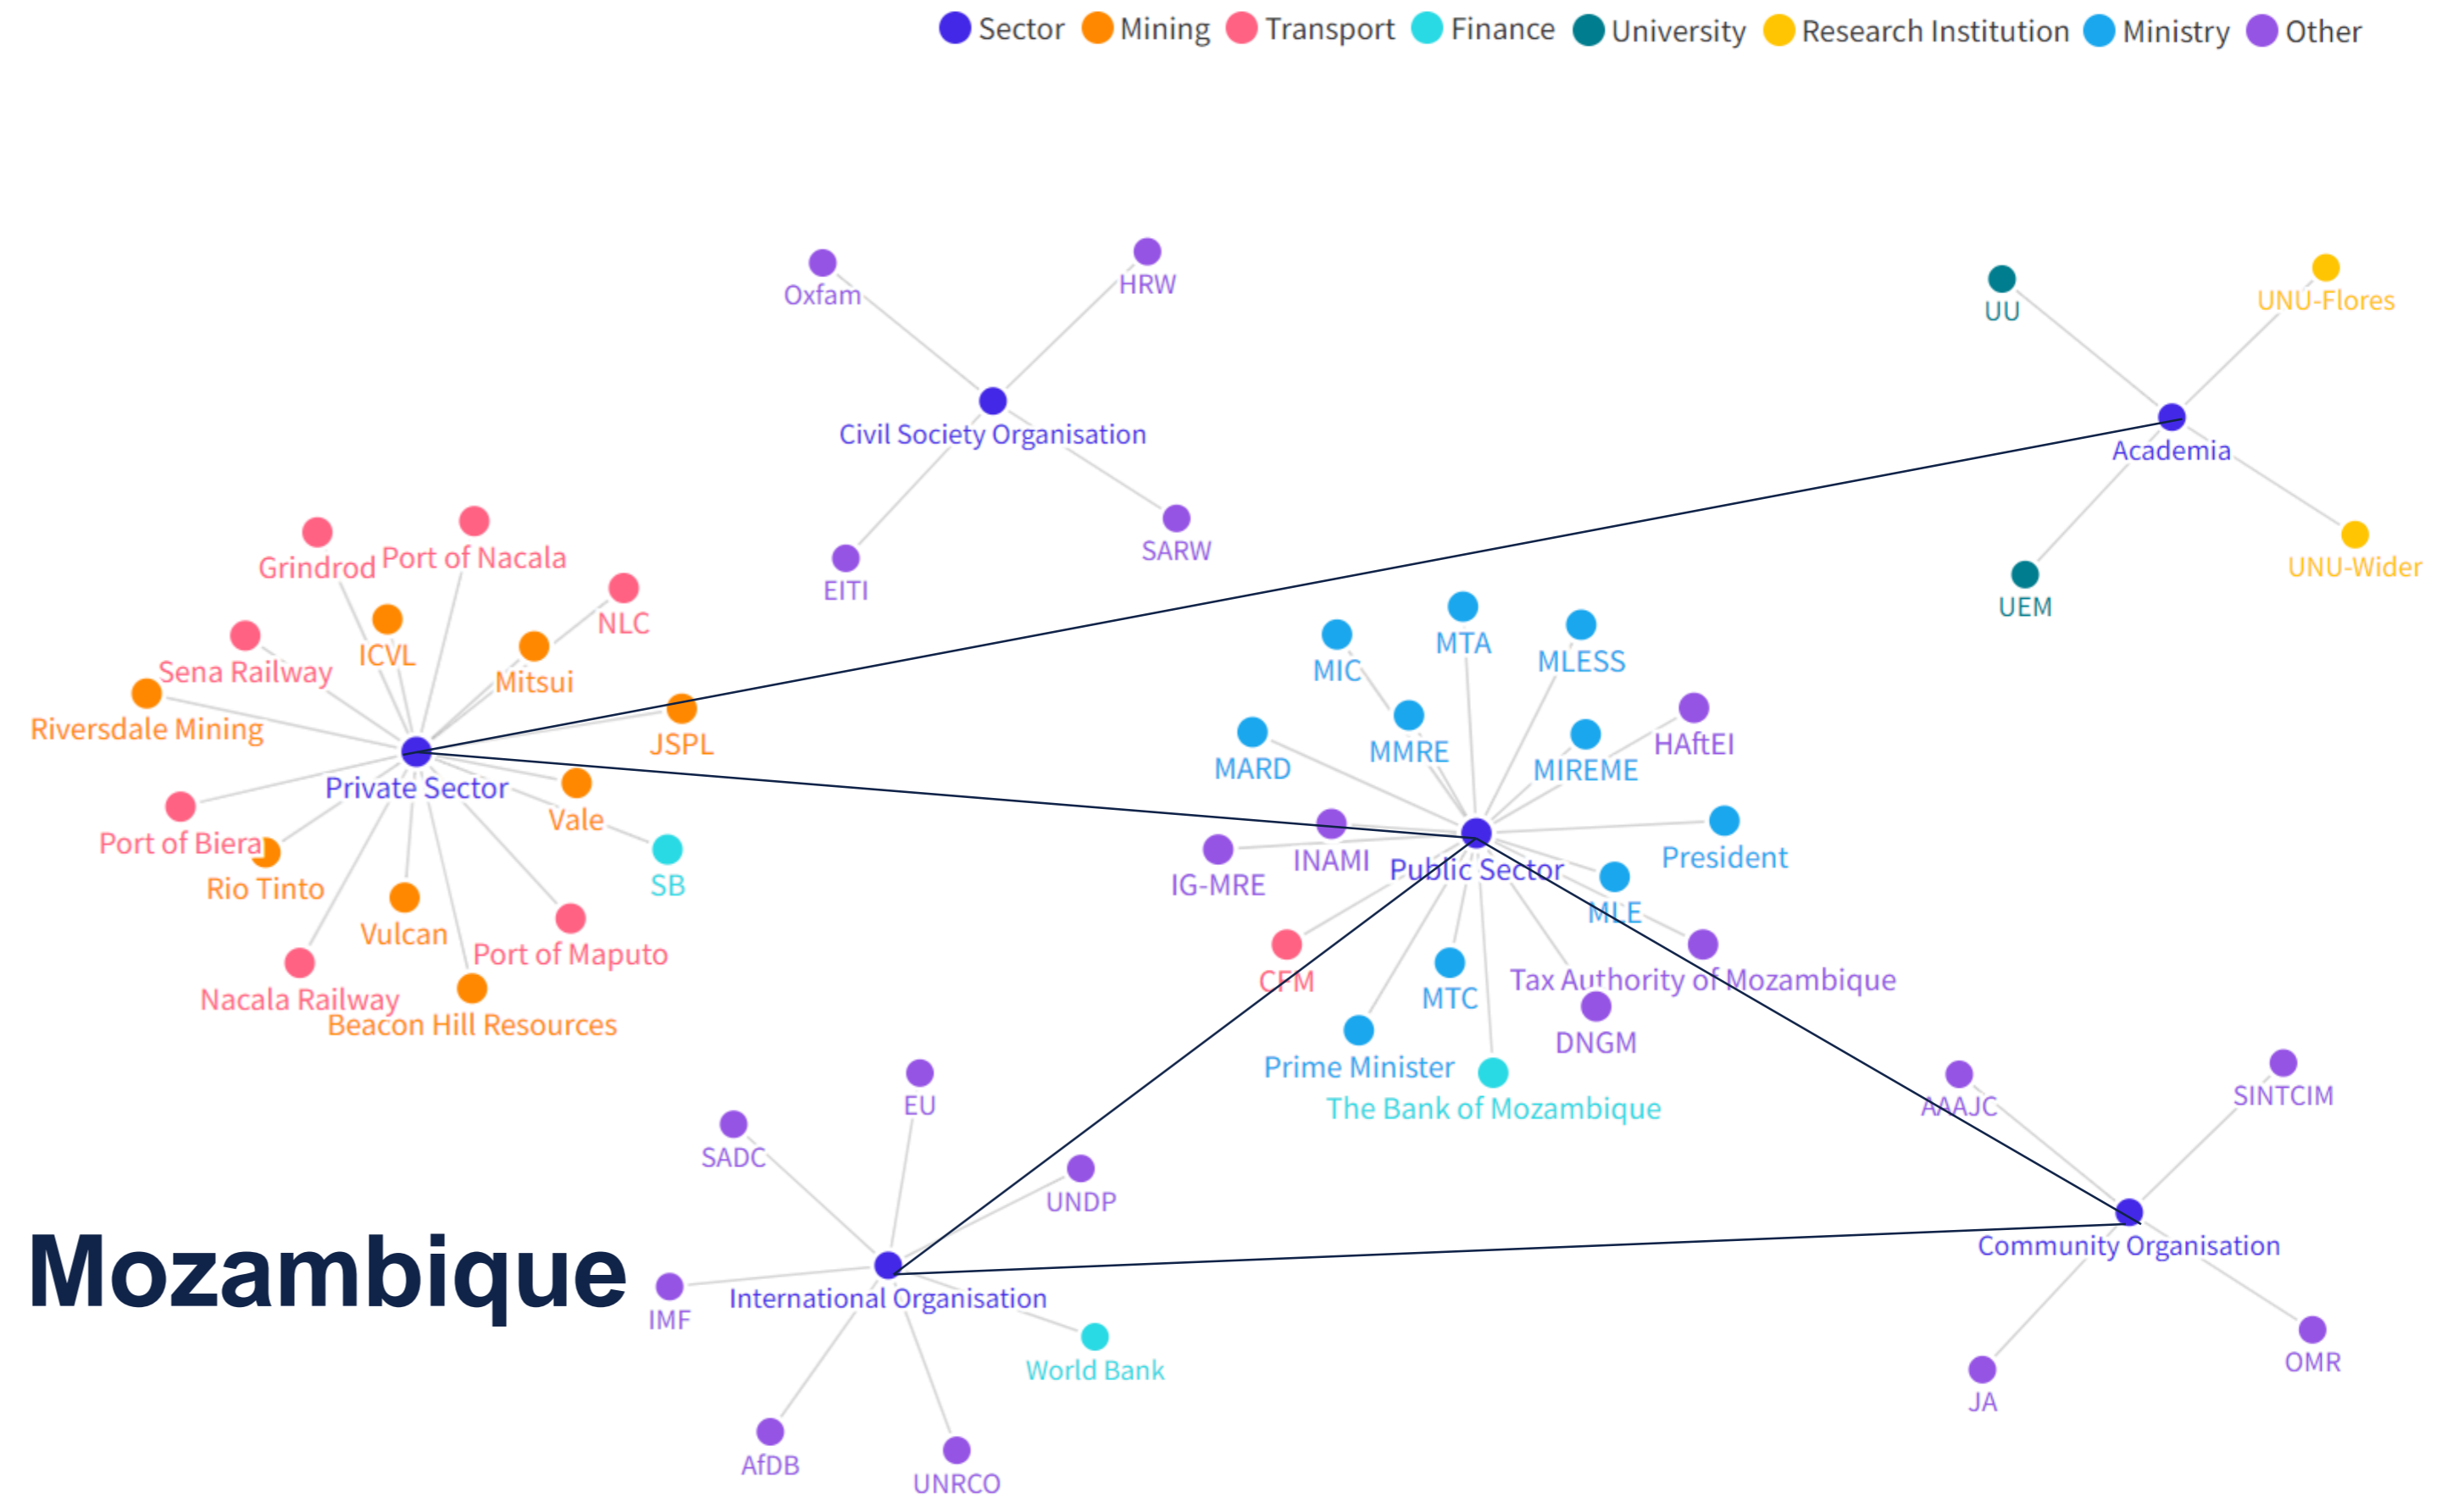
Sector Mining Transport Finance University Research Institution Ministry Other

Oxfam
HRW
Civil Society Organisation
EITI
SARW

UU
UNU-Flores
Academia
UEM
UNU-Wider

Grindrod
Port of Nacala
NLC
ICVL
Mitsui
Sena Railway
Riversdale Mining
JSPL
Private Sector
Vale
SB
Port of Biera
Rio Tinto
Vulcan
Port of Maputo
Nacala Railway
Beacon Hill Resources

MIC
MTA
MLESS
MMRE
MIREME
HAftEI
MARD
INAMI
IG-MRE
Public Sector
President
MLE
CFM
MTC
Tax Authority of Mozambique
DNGM
Prime Minister
The Bank of Mozambique

EU
SADC
UNDP
Mozambique
IMF
International Organisation
World Bank
AfDB
UNRCO

AAAJC
SINTCIM
Community Organisation
JA
OMR